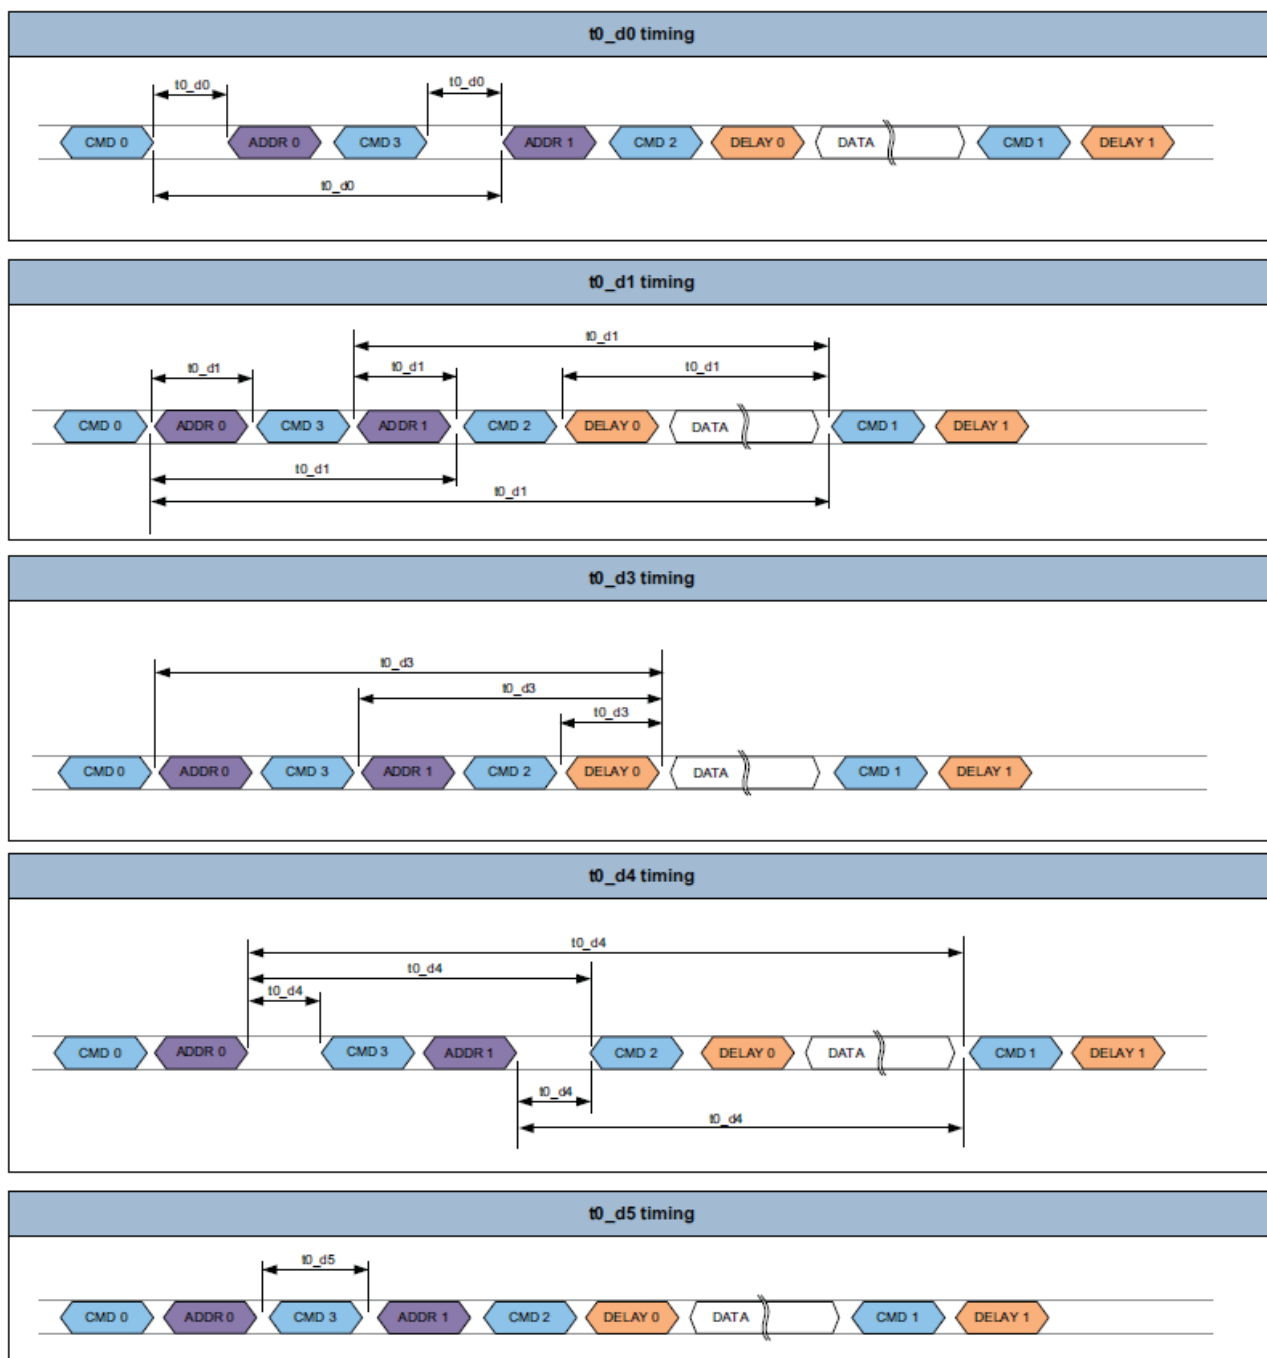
t0_d0 timing

t0_d0
t0_d0
CMD 0
ADDR 0
CMD 3
ADDR 1
CMD 2
DELAY 0
DATA
CMD 1
DELAY 1
t0_d0

t0_d1 timing

t0_d1
t0_d1
t0_d1
t0_d1
CMD 0
ADDR 0
CMD 3
ADDR 1
CMD 2
DELAY 0
DATA
CMD 1
DELAY 1
t0_d1
t0_d1

t0_d3 timing

t0_d3
t0_d3
t0_d3
CMD 0
ADDR 0
CMD 3
ADDR 1
CMD 2
DELAY 0
DATA
CMD 1
DELAY 1

t0_d4 timing

t0_d4
t0_d4
t0_d4
CMD 0
ADDR 0
CMD 3
ADDR 1
CMD 2
DELAY 0
DATA
CMD 1
DELAY 1
t0_d4
t0_d4

t0_d5 timing

t0_d5
CMD 0
ADDR 0
CMD 3
ADDR 1
CMD 2
DELAY 0
DATA
CMD 1
DELAY 1